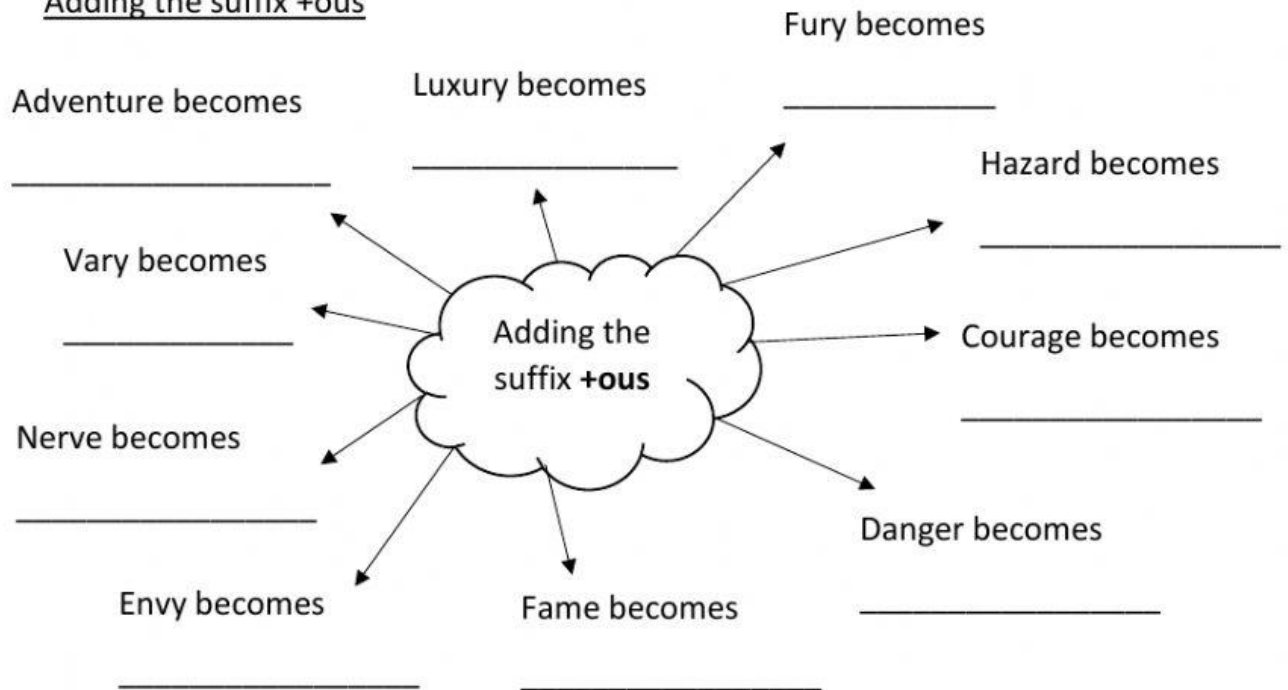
Adding the suffix +ous

Fury becomes

______________

Adventure becomes

_____________________

Luxury becomes

_________________

Hazard becomes

____________________

Vary becomes

_______________

Adding the suffix **+ous**

Courage becomes

____________________

Nerve becomes

____________________

Danger becomes

____________________

Envy becomes

____________________

Fame becomes

____________________